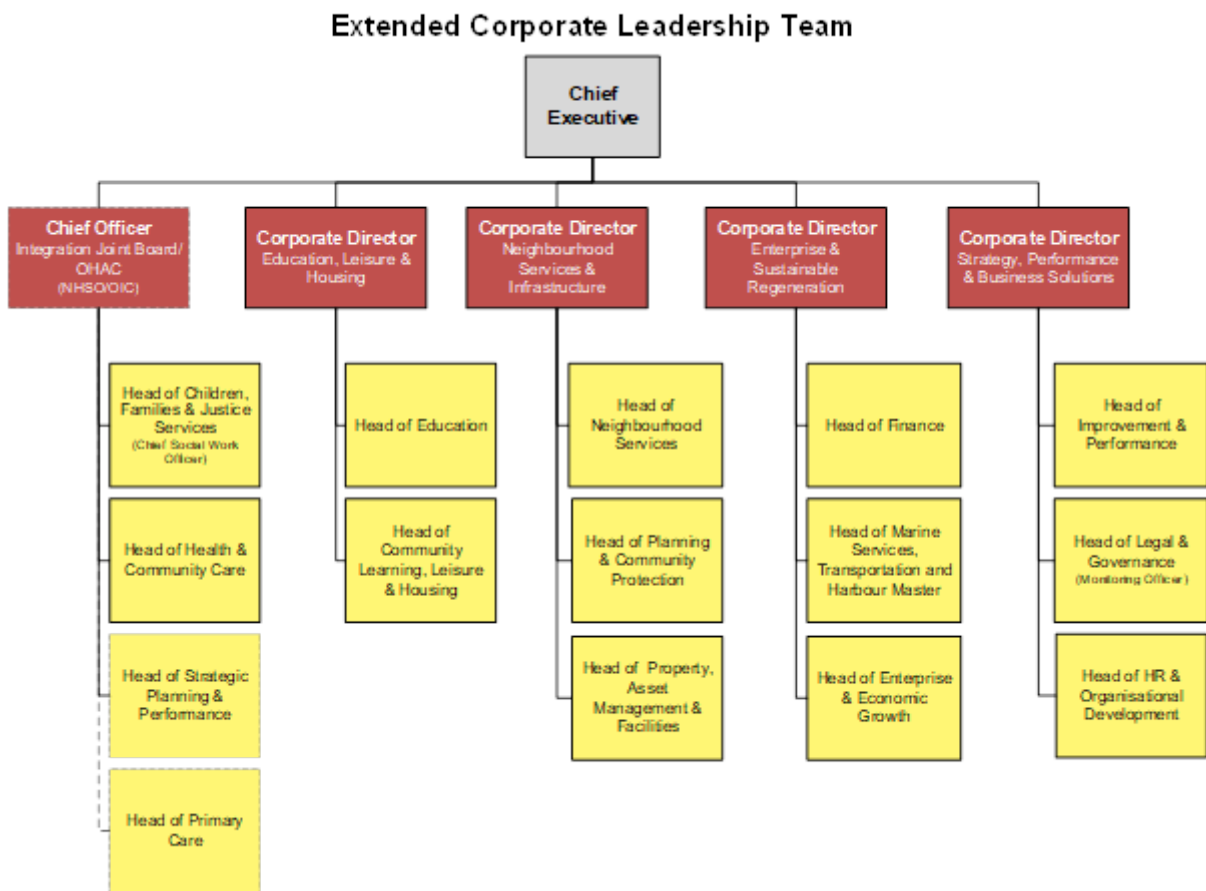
Extended Corporate Leadership Team

Chief Executive

Chief Officer
Integration Joint Board/ OHAC
(NHSO/OIC)

Head of Children, Families & Justice Services
(Chief Social Work Officer)

Head of Health & Community Care

Head of Strategic Planning & Performance

Head of Primary Care

Corporate Director
Education, Leisure & Housing

Head of Education

Head of Community Learning, Leisure & Housing

Corporate Director
Neighbourhood Services & Infrastructure

Head of Neighbourhood Services

Head of Planning & Community Protection

Head of Property, Asset Management & Facilities

Corporate Director
Enterprise & Sustainable Regeneration

Head of Finance

Head of Marine Services, Transportation and Harbour Master

Head of Enterprise & Economic Growth

Corporate Director
Strategy, Performance & Business Solutions

Head of Improvement & Performance

Head of Legal & Governance
(Monitoring Officer)

Head of HR & Organisational Development